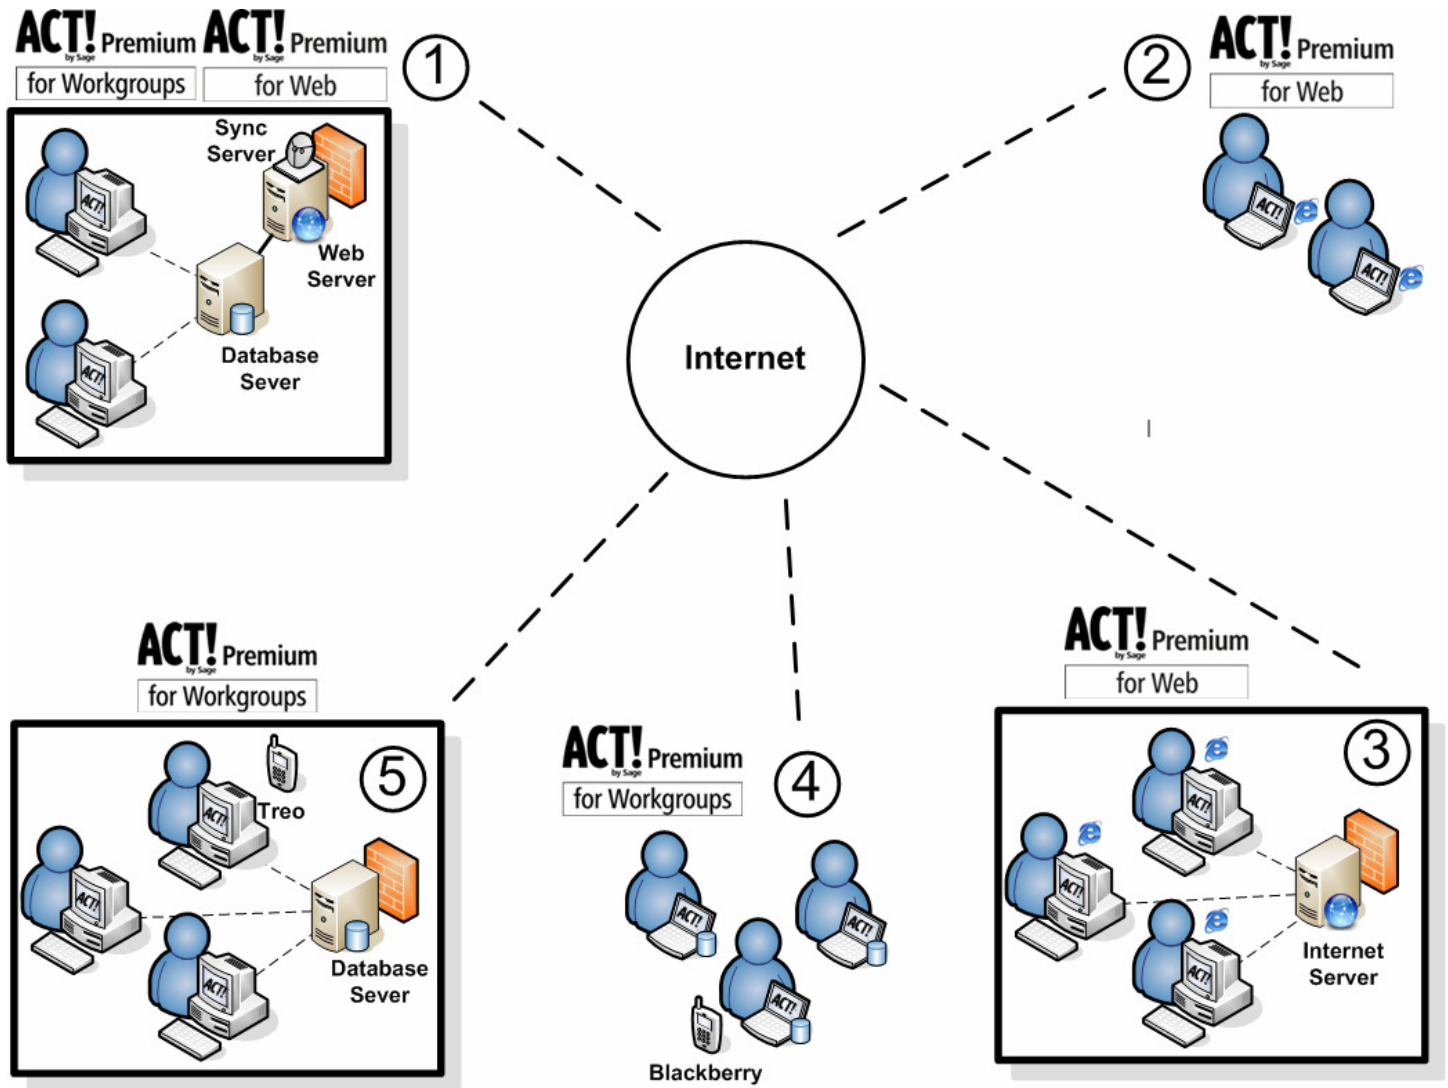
ACT! by Sage Premium
for Workgroups

ACT! by Sage Premium
for Web

1

Sync Server

Web Server

Database Sever

ACT! by Sage Premium
for Web

2

Internet

ACT! by Sage Premium
for Workgroups

5

Treo

Database Sever

ACT! by Sage Premium
for Workgroups

4

Blackberry

ACT! by Sage Premium
for Web

3

Internet Server